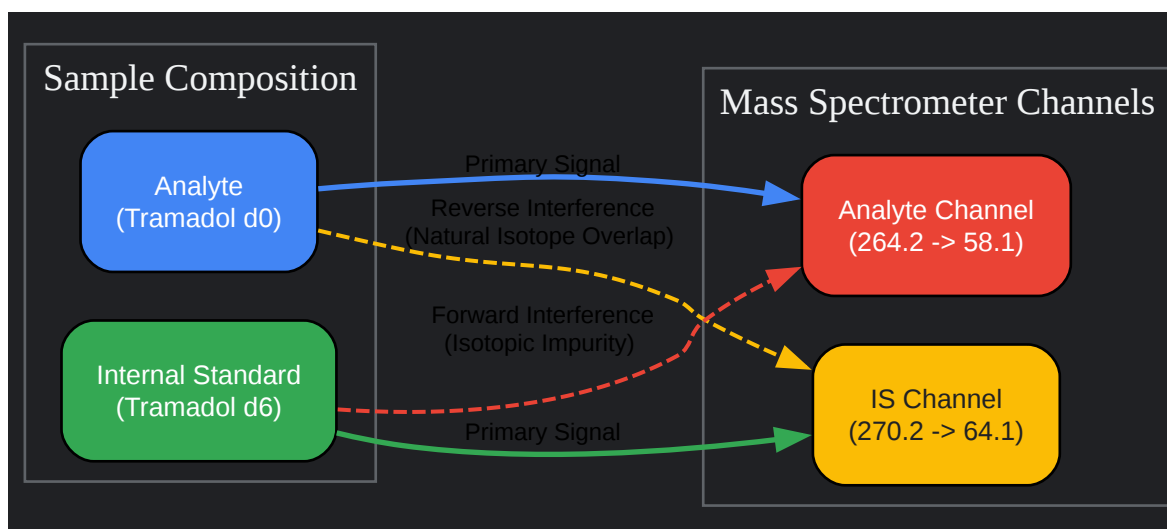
Sample Composition

Analyte
(Tramadol d0)

Internal Standard
(Tramadol d6)

Primary Signal

Reverse Interference
(Natural Isotope Overlap)

Forward Interference
(Isotopic Impurity)

Primary Signal

Mass Spectrometer Channels

Analyte Channel
(264.2 -> 58.1)

IS Channel
(270.2 -> 64.1)